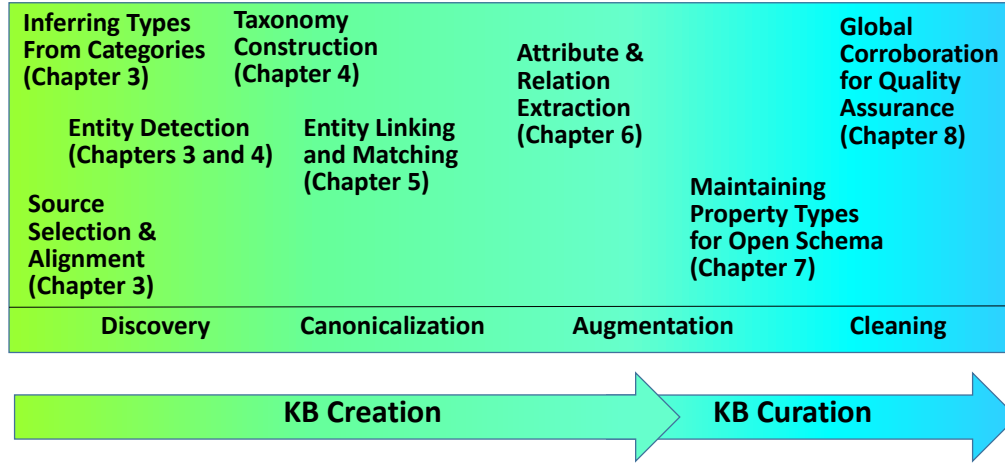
Inferring Types From Categories (Chapter 3)

Taxonomy Construction (Chapter 4)

Attribute & Relation Extraction (Chapter 6)

Global Corroboration for Quality Assurance (Chapter 8)

Entity Detection (Chapters 3 and 4)

Entity Linking and Matching (Chapter 5)

Source Selection & Alignment (Chapter 3)

Maintaining Property Types for Open Schema (Chapter 7)

Discovery

Canonicalization

Augmentation

Cleaning

KB Creation

KB Curation